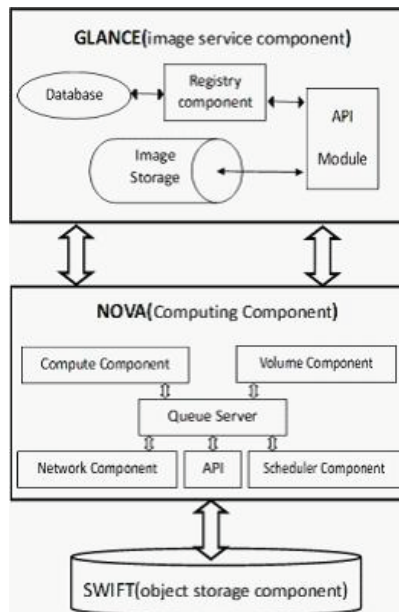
GLANCE(image service component)

Database

Registry component

API Module

Image Storage

NOVA(Computing Component)

Compute Component

Volume Component

Queue Server

Network Component

API

Scheduler Component

SWIFT(object storage component)